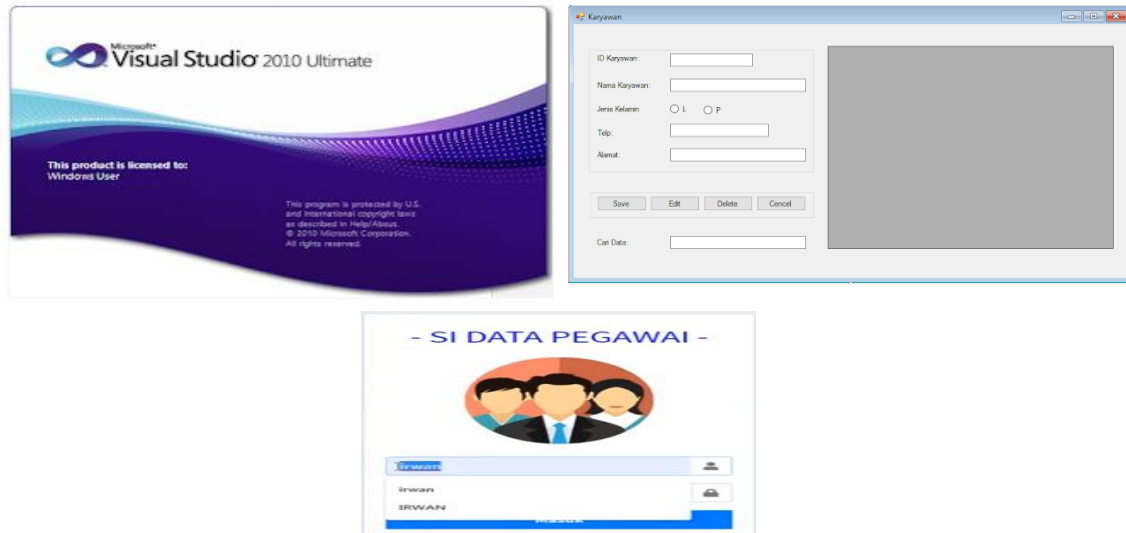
Microsoft® Visual Studio® 2010 Ultimate

This product is licensed to:
Windows User

This program is protected by U.S. and international copyright laws as described in Help/About.
© 2010 Microsoft Corporation.
All rights reserved.

Karyawan

ID Karyawan:

Nama Karyawan:

Jenis Kelamin L P

Telp:

Alamat:

Save Edit Delete Cancel

Cari Data:

- SI DATA PEGAWAI -

Irwan

irwan

IRWAN

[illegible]